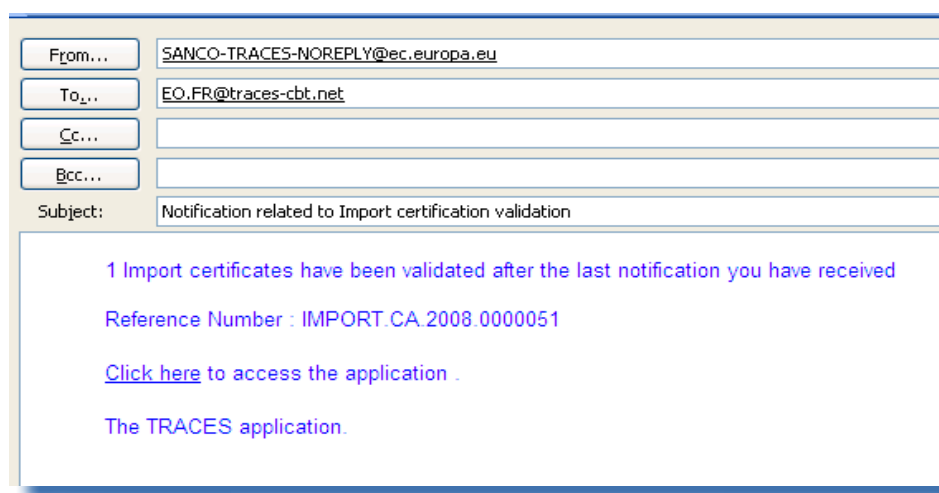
From...
SANCO-TRACES-NOREPLY@ec.europa.eu

To...
EO.FR@traces-cbt.net

Cc...

Bcc...

Subject:
Notification related to Import certification validation

1 Import certificates have been validated after the last notification you have received

Reference Number : IMPORT.CA.2008.0000051

Click here to access the application .

The TRACES application.